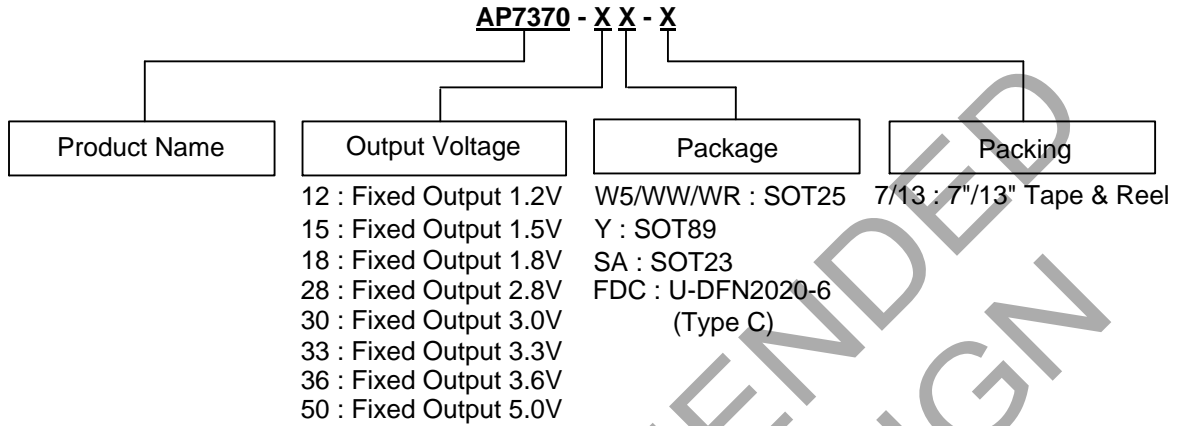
AP7370 - X X - X

Product Name

Output Voltage

12 : Fixed Output 1.2V
15 : Fixed Output 1.5V
18 : Fixed Output 1.8V
28 : Fixed Output 2.8V
30 : Fixed Output 3.0V
33 : Fixed Output 3.3V
36 : Fixed Output 3.6V
50 : Fixed Output 5.0V

Package

W5/WW/WR : SOT25
Y : SOT89
SA : SOT23
FDC : U-DFN2020-6 (Type C)

Packing

7/13 : 7"/13" Tape & Reel

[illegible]ENDED
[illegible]IGN